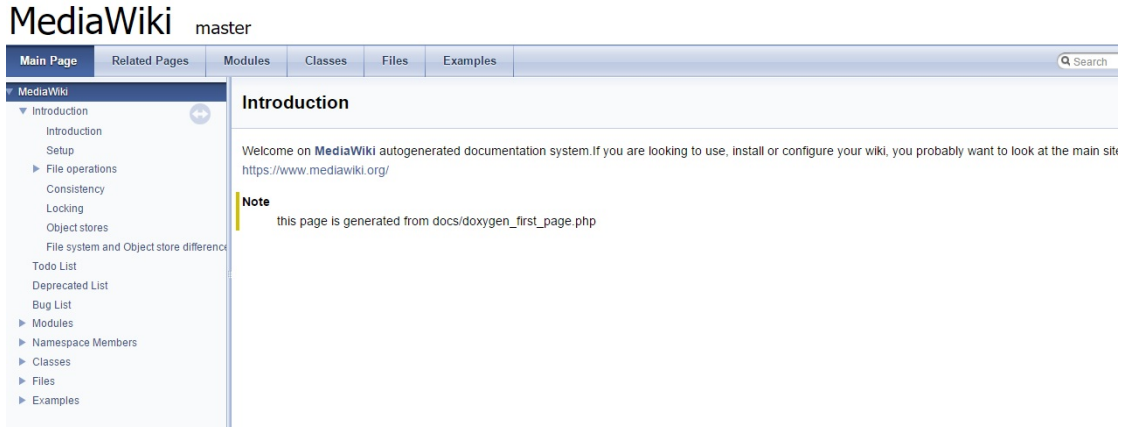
MediaWiki master

Main Page | Related Pages | Modules | Classes | Files | Examples

Search

MediaWiki
Introduction
Introduction
Setup
File operations
Consistency
Locking
Object stores
File system and Object store differenc
Todo List
Deprecated List
Bug List
Modules
Namespace Members
Classes
Files
Examples

Introduction

Welcome on MediaWiki autogenerated documentation system.If you are looking to use, install or configure your wiki, you probably want to look at the main sit
https://www.mediawiki.org/

Note
this page is generated from docs/doxygen_first_page.php